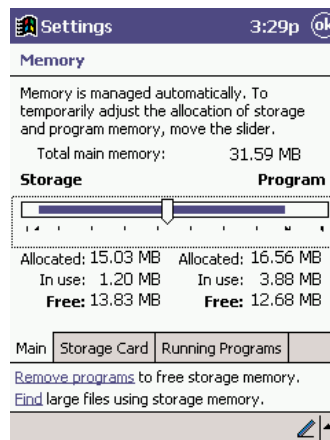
Settings 3:29p ok

Memory

Memory is managed automatically. To temporarily adjust the allocation of storage and program memory, move the slider.

Total main memory: 31.59 MB

Storage Program

Allocated: 15.03 MB Allocated: 16.56 MB
In use: 1.20 MB In use: 3.88 MB
Free: 13.83 MB Free: 12.68 MB

Main | Storage Card | Running Programs

Remove programs to free storage memory.
Find large files using storage memory.